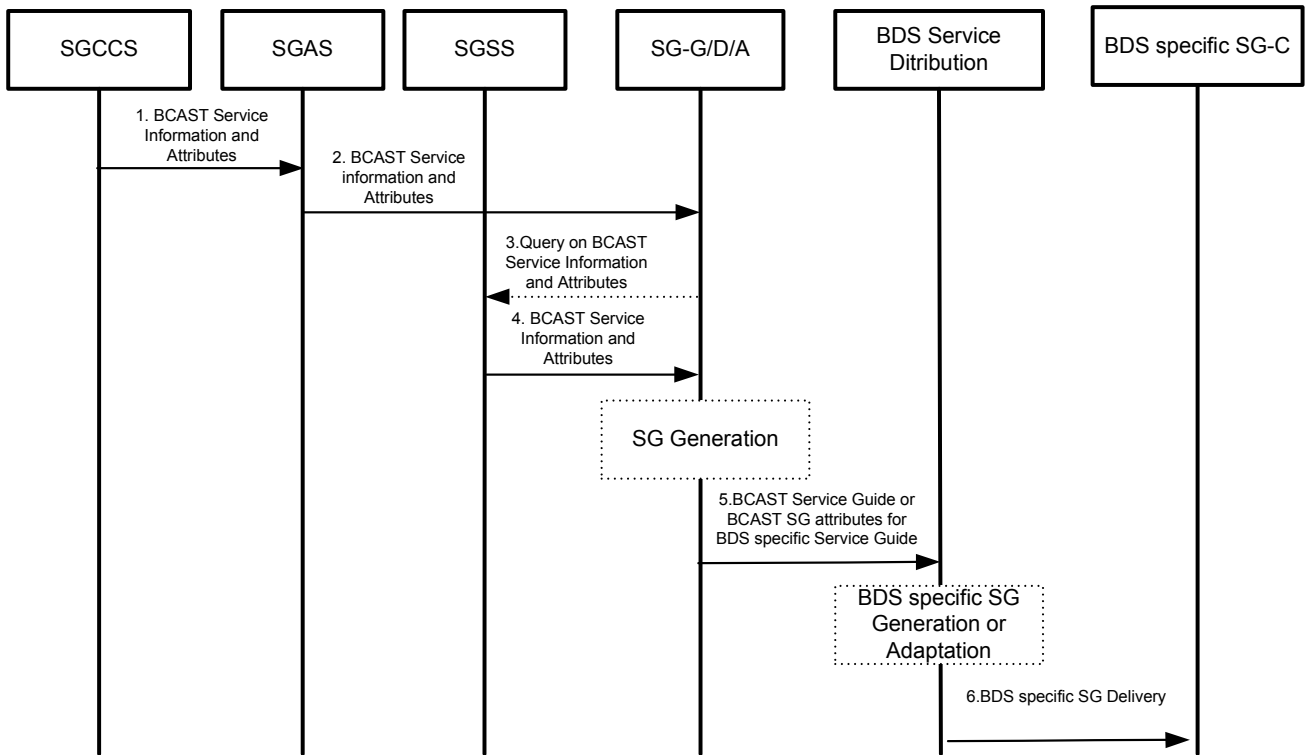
SGCCS

SGAS

SGSS

SG-G/D/A

BDS Service Ditribution

BDS specific SG-C

1. BCAST Service Information and Attributes

2. BCAST Service information and Attributes

3.Query on BCAST Service Information and Attributes

4. BCAST Service Information and Attributes

SG Generation

5.BCAST Service Guide or BCAST SG attributes for BDS specific Service Guide

BDS specific SG Generation or Adaptation

6.BDS specific SG Delivery